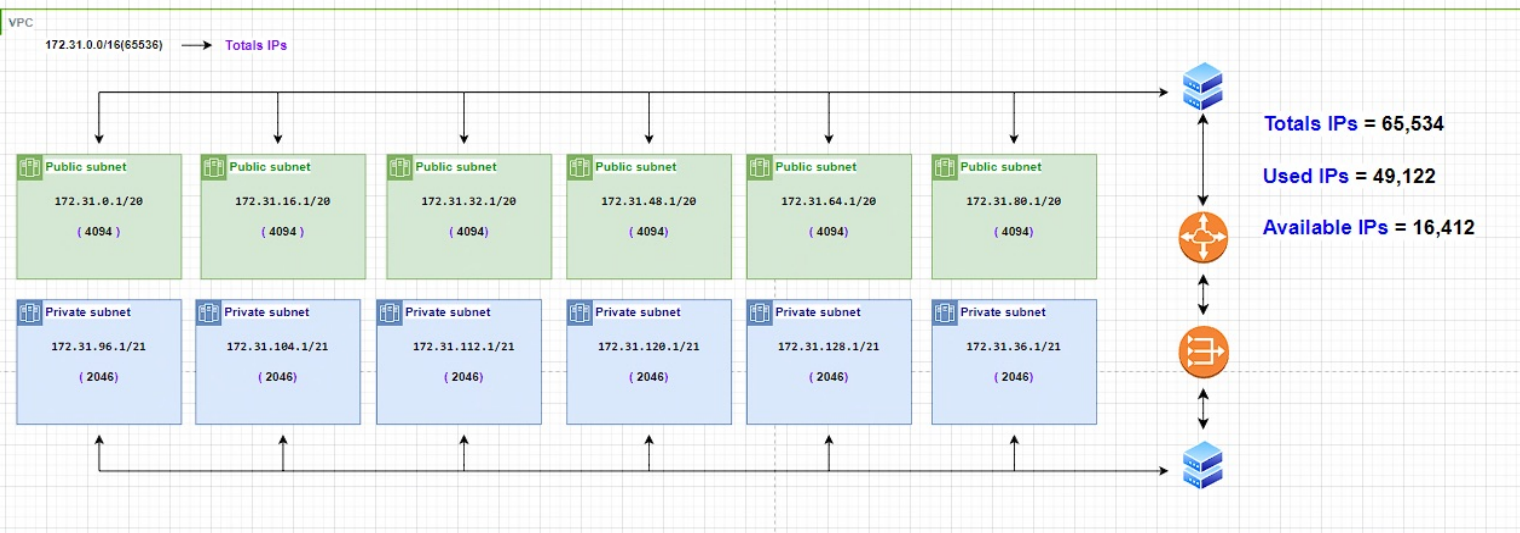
VPC

172.31.0.0/16(65536) Totals IPs

Public subnet
172.31.0.1/20
( 4094 )

Public subnet
172.31.16.1/20
( 4094 )

Public subnet
172.31.32.1/20
( 4094)

Public subnet
172.31.48.1/20
( 4094)

Public subnet
172.31.64.1/20
( 4094)

Public subnet
172.31.80.1/20
( 4094)

Private subnet
172.31.96.1/21
( 2046)

Private subnet
172.31.104.1/21
( 2046)

Private subnet
172.31.112.1/21
( 2046)

Private subnet
172.31.120.1/21
( 2046)

Private subnet
172.31.128.1/21
( 2046)

Private subnet
172.31.36.1/21
( 2046)

Totals IPs = 65,534

Used IPs = 49,122

Available IPs = 16,412